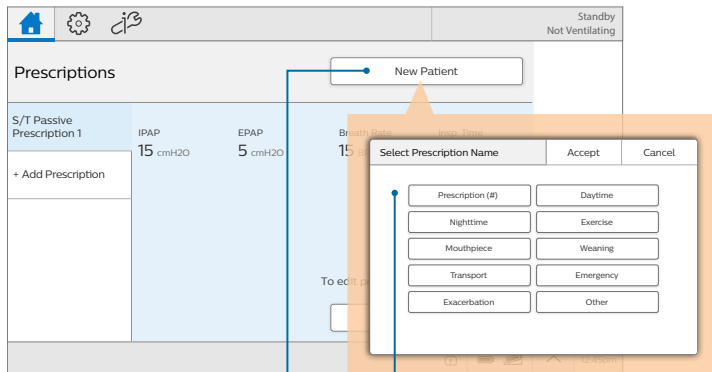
Standby
Not Ventilating

Prescriptions

New Patient

S/T Passive Prescription 1

+ Add Prescription

IPAP
15 cmH2O

EPAP
5 cmH2O

Breath Rate
15 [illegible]

Insp. Time

To edit p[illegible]

Select Prescription Name

Accept

Cancel

Prescription (#)

Daytime

Nighttime

Exercise

Mouthpiece

Weaning

Transport

Emergency

Exacerbation

Other

12:45pm